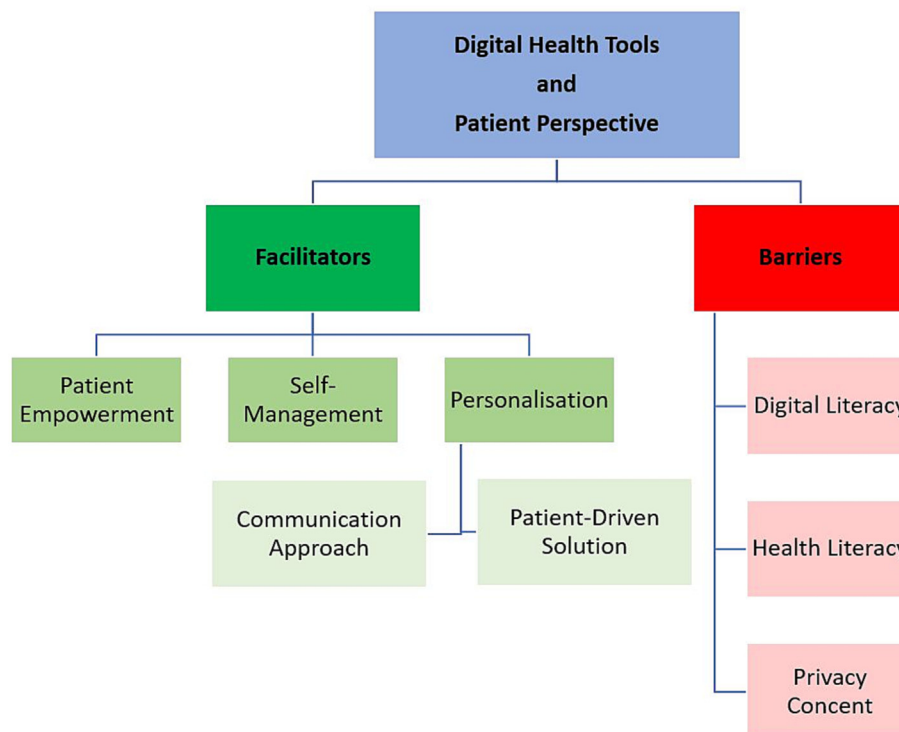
Digital Health Tools
and
Patient Perspective

Facilitators

Barriers

Patient Empowerment

Self-Management

Personalisation

Communication Approach

Patient-Driven Solution

Digital Literac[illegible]

Health Literac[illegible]

Privacy Concent